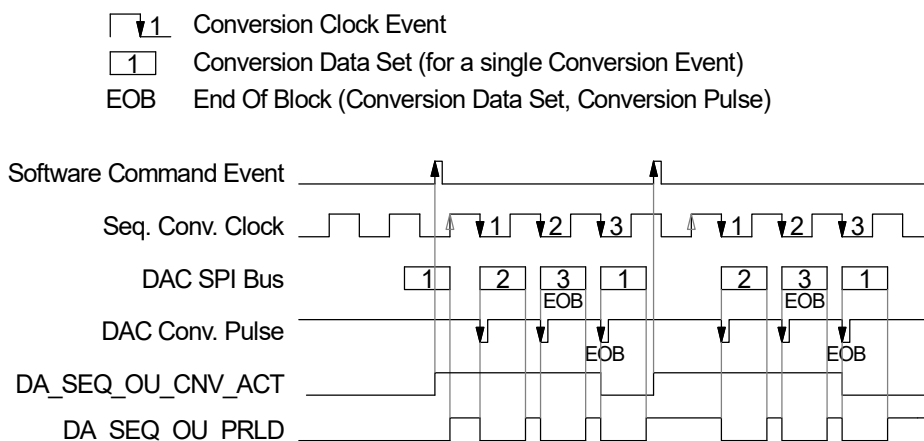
1 Conversion Clock Event
1 Conversion Data Set (for a single Conversion Event)
EOB End Of Block (Conversion Data Set, Conversion Pulse)

Software Command Event
Seq. Conv. Clock
1 2 3 1 2 3
DAC SPI Bus
1 2 3 EOB 1 2 3 EOB 1
DAC Conv. Pulse
EOB EOB
DA_SEQ_OU_CNV_ACT
DA_SEQ_OU_PRLD